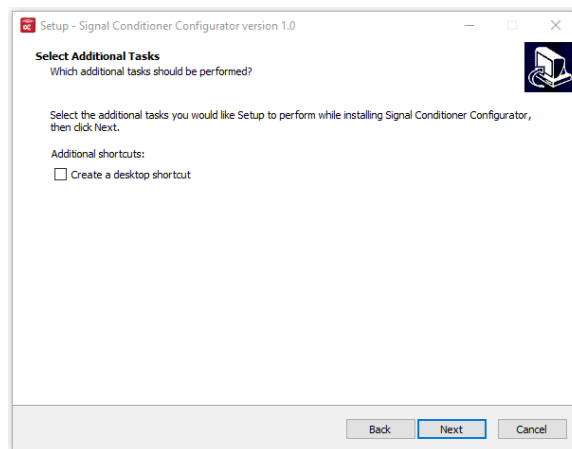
Setup - Signal Conditioner Configurator version 1.0

Select Additional Tasks
Which additional tasks should be performed?

Select the additional tasks you would like Setup to perform while installing Signal Conditioner Configurator, then click Next.

Additional shortcuts:

Create a desktop shortcut

Back
Next
Cancel